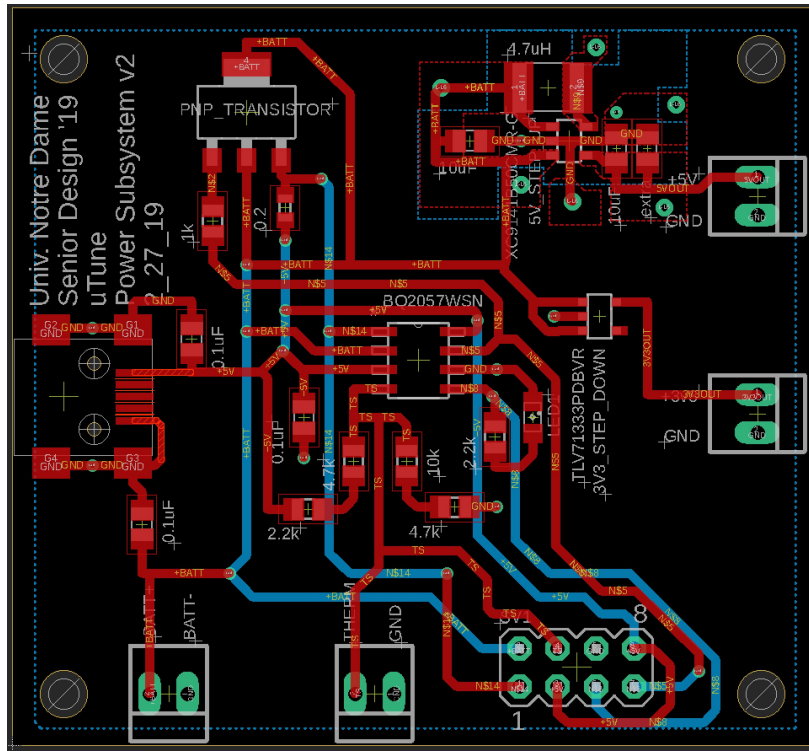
Univ. Notre Dame
Senior Design '19
uTune
Power Subsystem v2
2_27_19

+BATT
PNP_TRANSISTOR
4.7uH
+BATT
+5V
GND
10uF
5V_STEP
10uF
ext
GND
+5V
5VOUT
GND
1k
0.2
N$2
N$5
+BATT
N$14
N$5
+BATT
BQ2057WSN
N$5
N$14
+BATT
N$5
+5V
GND
TS
N$8
G2 GND
G1 GND
0.1uF
+5V
G4 GND
G3 GND
0.1uF
0.1uF
4.7k
2.2k
TS
10k
2.2k
LED1
TLV71333PDBVR
3V3_STEP_DOWN
3V3OUT
+3V3
GND
4.7k
GND
+BATT
N$14
TS
+5V
N$8
N$5
BATT+
BATT-
THERM
GND
TS
1
8
N$14
+5V
N$8